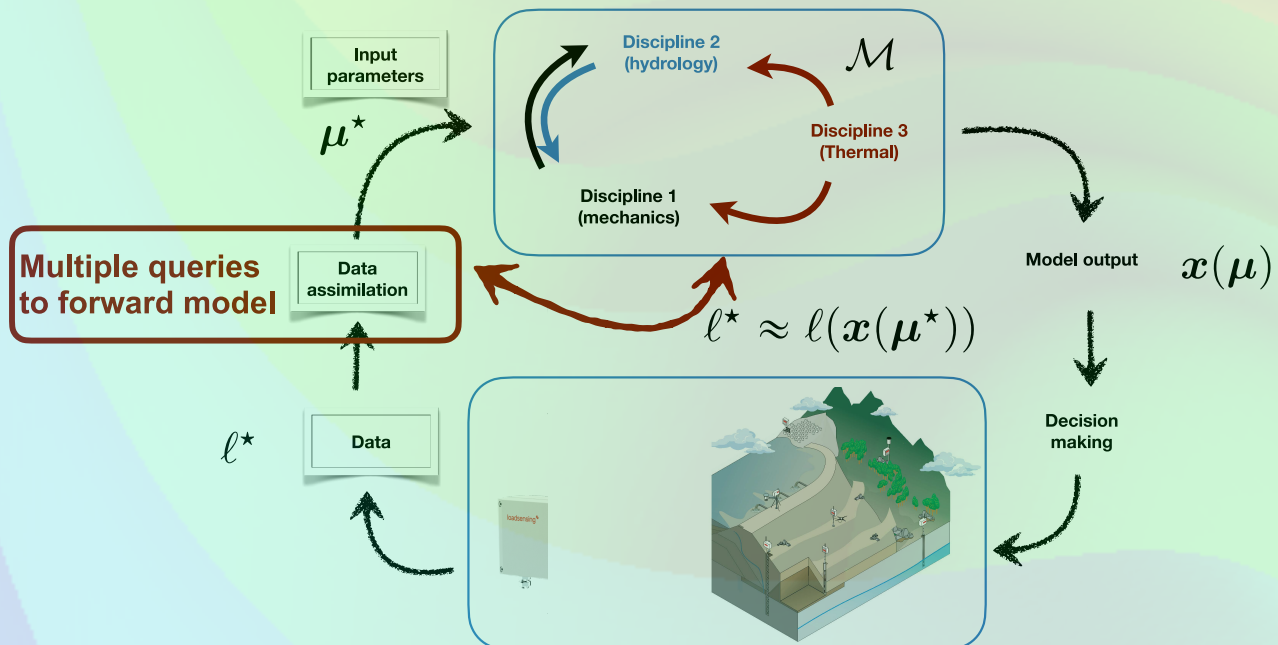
Input parameters

$\boldsymbol{\mu}^\star$

Discipline 2 (hydrology)

$\mathcal{M}$

Discipline 3 (Thermal)

Discipline 1 (mechanics)

Multiple queries to forward model

Data assimilation

Model output

$\boldsymbol{x}(\boldsymbol{\mu})$

$\ell^\star \approx \ell(\boldsymbol{x}(\boldsymbol{\mu}^\star))$

$\ell^\star$

Data

Decision making

loadsensing